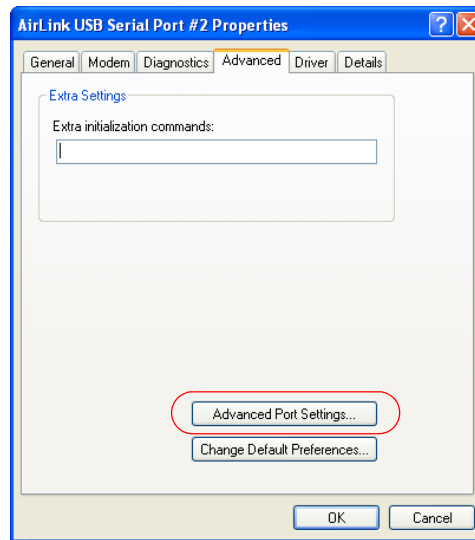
AirLink USB Serial Port #2 Properties

? X

General | Modem | Diagnostics | Advanced | Driver | Details

Extra Settings

Extra initialization commands:

Advanced Port Settings...

Change Default Preferences...

OK

Cancel